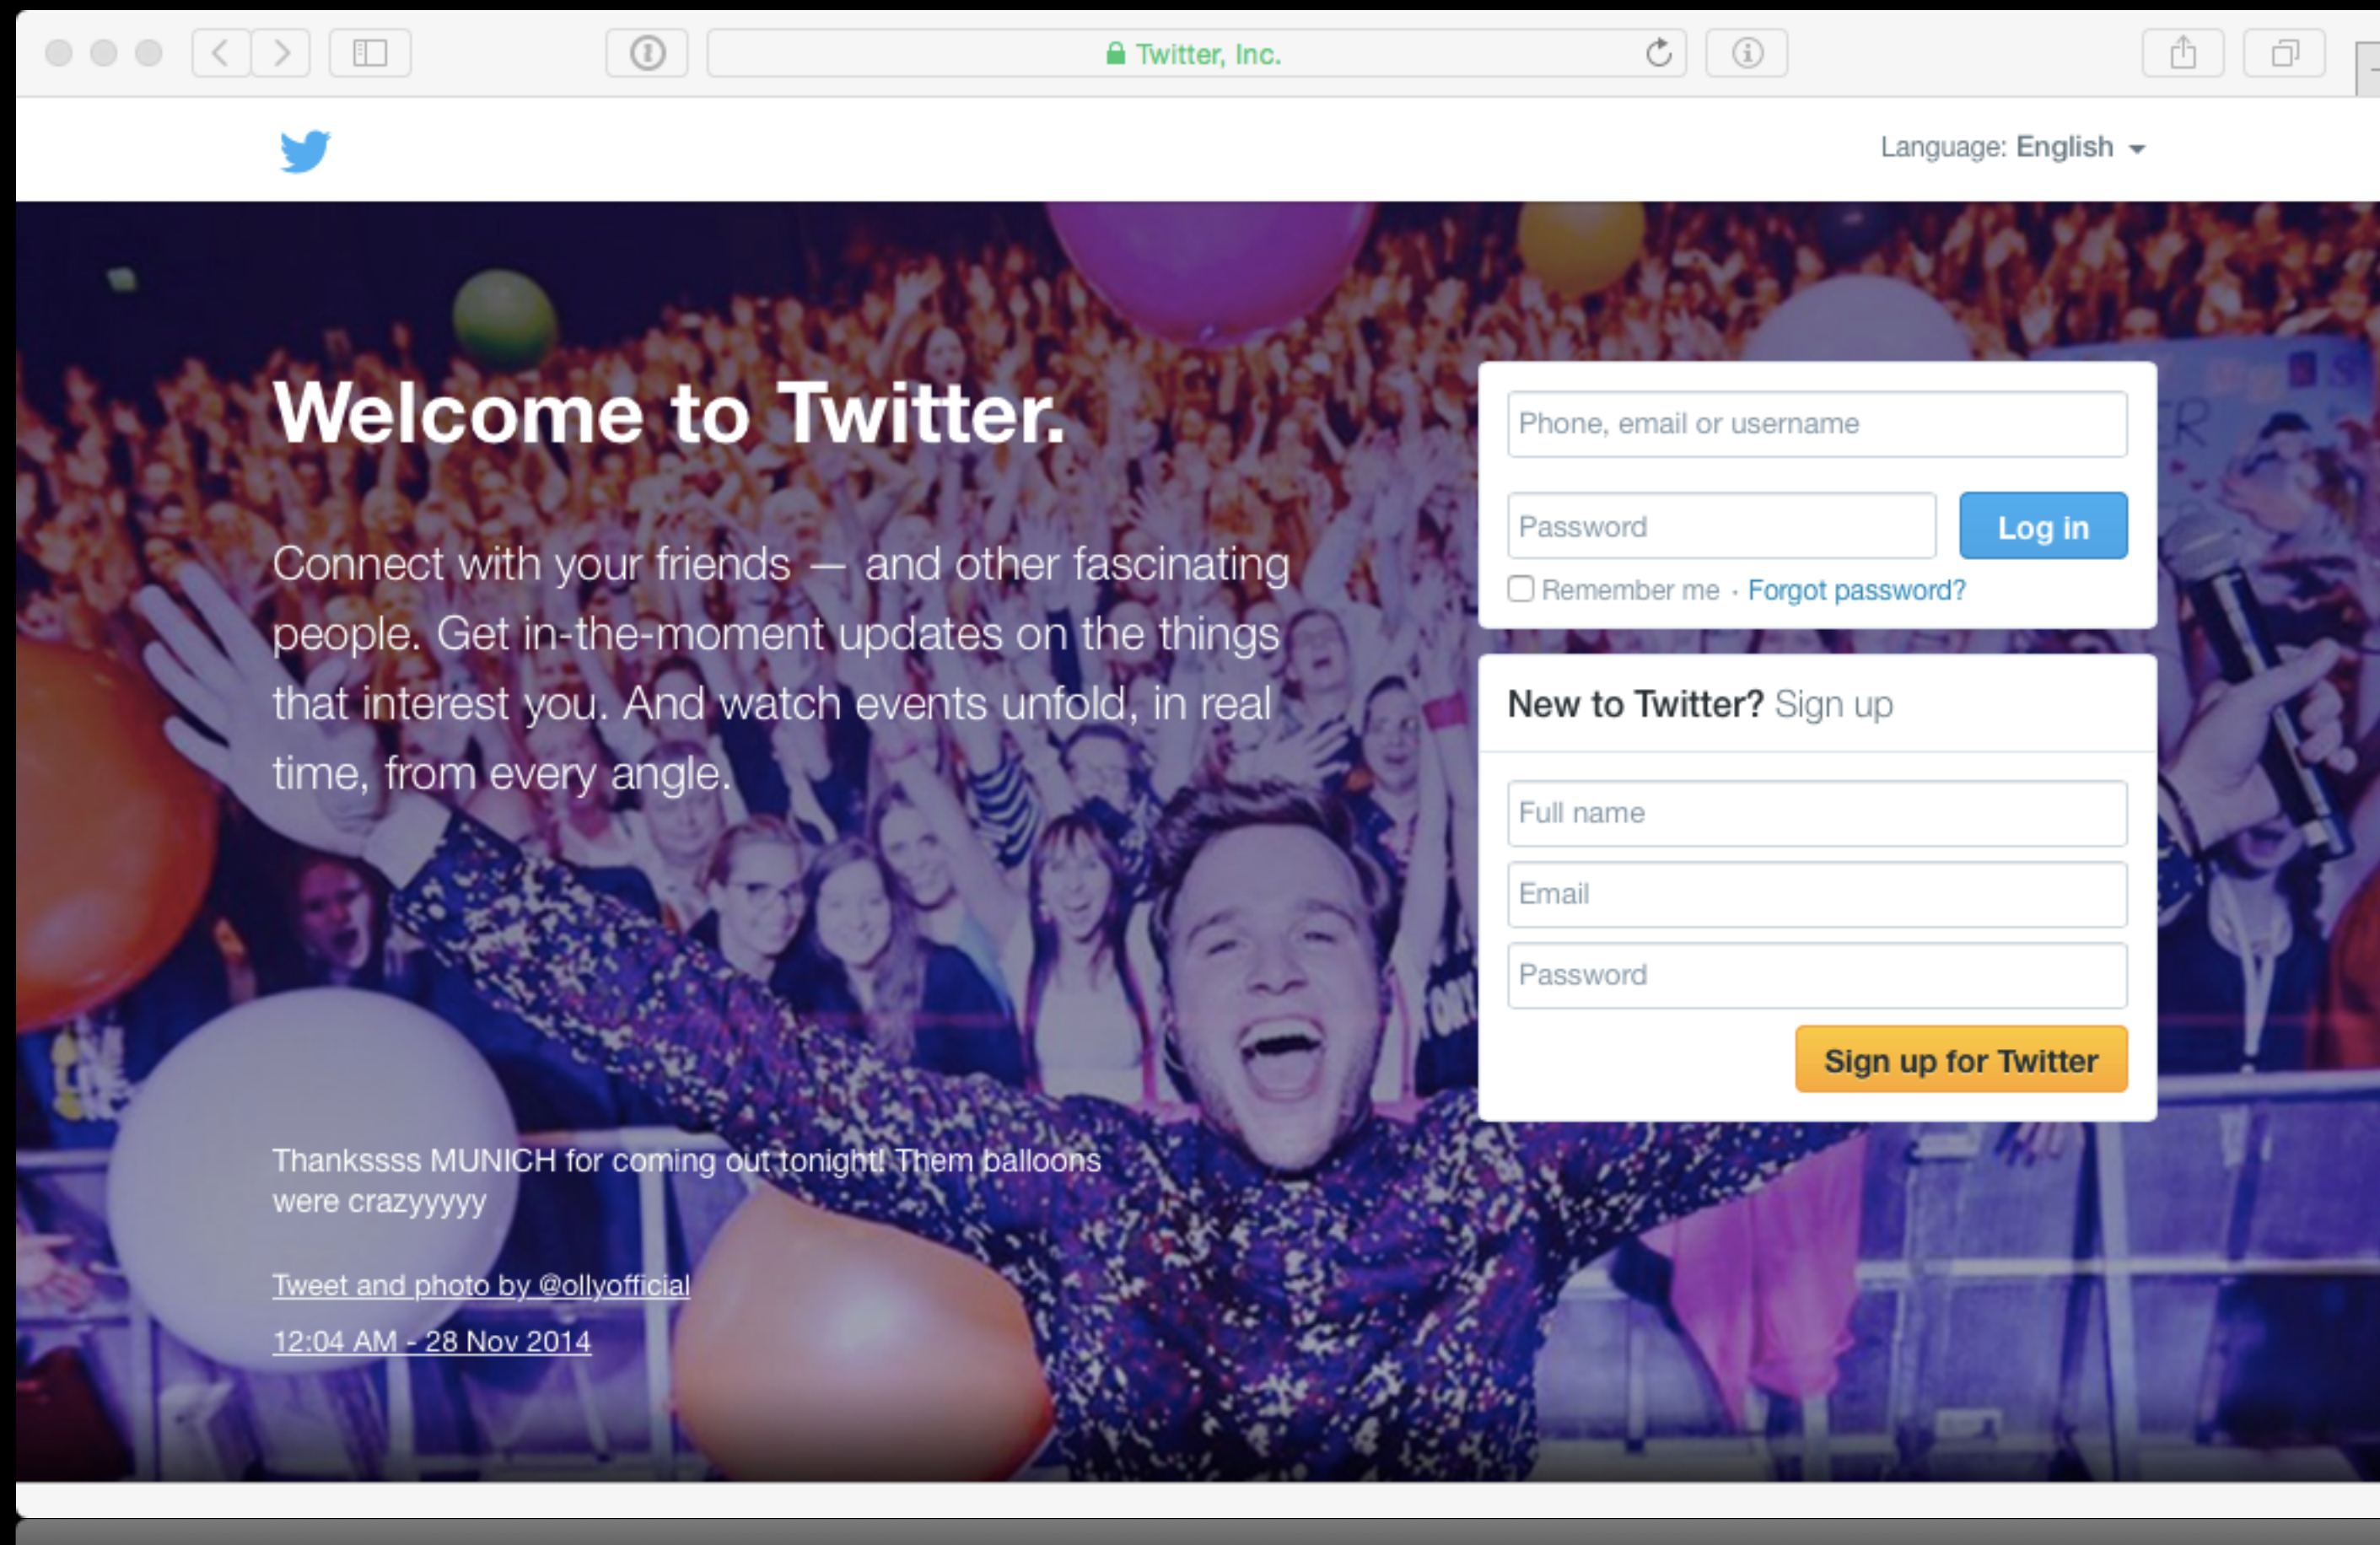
Twitter, Inc.

Language: English

Welcome to Twitter.

Connect with your friends — and other fascinating people. Get in-the-moment updates on the things that interest you. And watch events unfold, in real time, from every angle.

Phone, email or username

Password

Log in

Remember me · Forgot password?

New to Twitter? Sign up

Full name

Email

Password

Sign up for Twitter

Thanksssss MUNICH for coming out tonight! Them balloons were crazyyyyy

Tweet and photo by @ollyofficial

12:04 AM - 28 Nov 2014